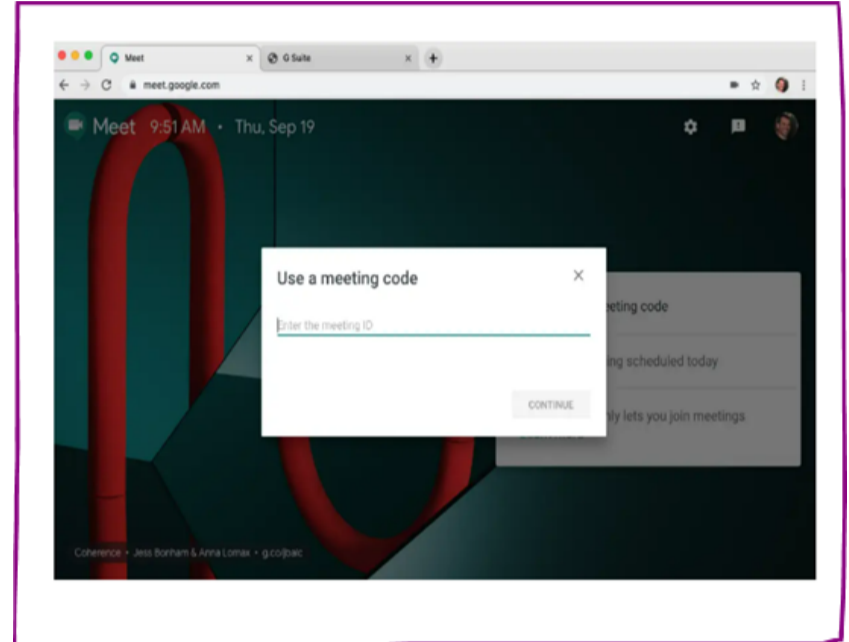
Meet × G Suite × +

meet.google.com

Meet 9:51 AM • Thu, Sep 19

Use a meeting code ×

Enter the meeting ID

CONTINUE

eting code

ing scheduled today

nly lets you join meetings

Coherence • Jess Bonham & Anna Lomax • g.co/paic